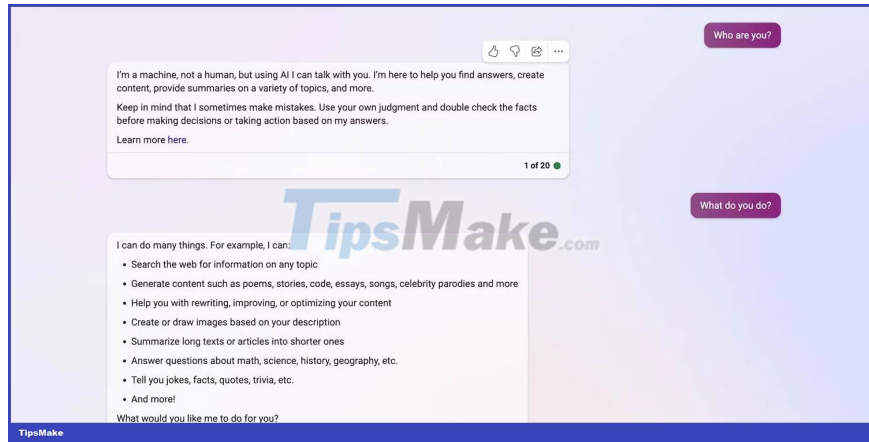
Who are you?

I'm a machine, not a human, but using AI I can talk with you. I'm here to help you find answers, create content, provide summaries on a variety of topics, and more.

Keep in mind that I sometimes make mistakes. Use your own judgment and double check the facts before making decisions or taking action based on my answers.

Learn more here.

1 of 20

What do you do?

TipsMake.com

I can do many things. For example, I can:

- Search the web for information on any topic
- Generate content such as poems, stories, code, essays, songs, celebrity parodies and more
- Help you with rewriting, improving, or optimizing your content
- Create or draw images based on your description
- Summarize long texts or articles into shorter ones
- Answer questions about math, science, history, geography, etc.
- Tell you jokes, facts, quotes, trivia, etc.
- And more!

What would you like me to do for you?

TipsMake